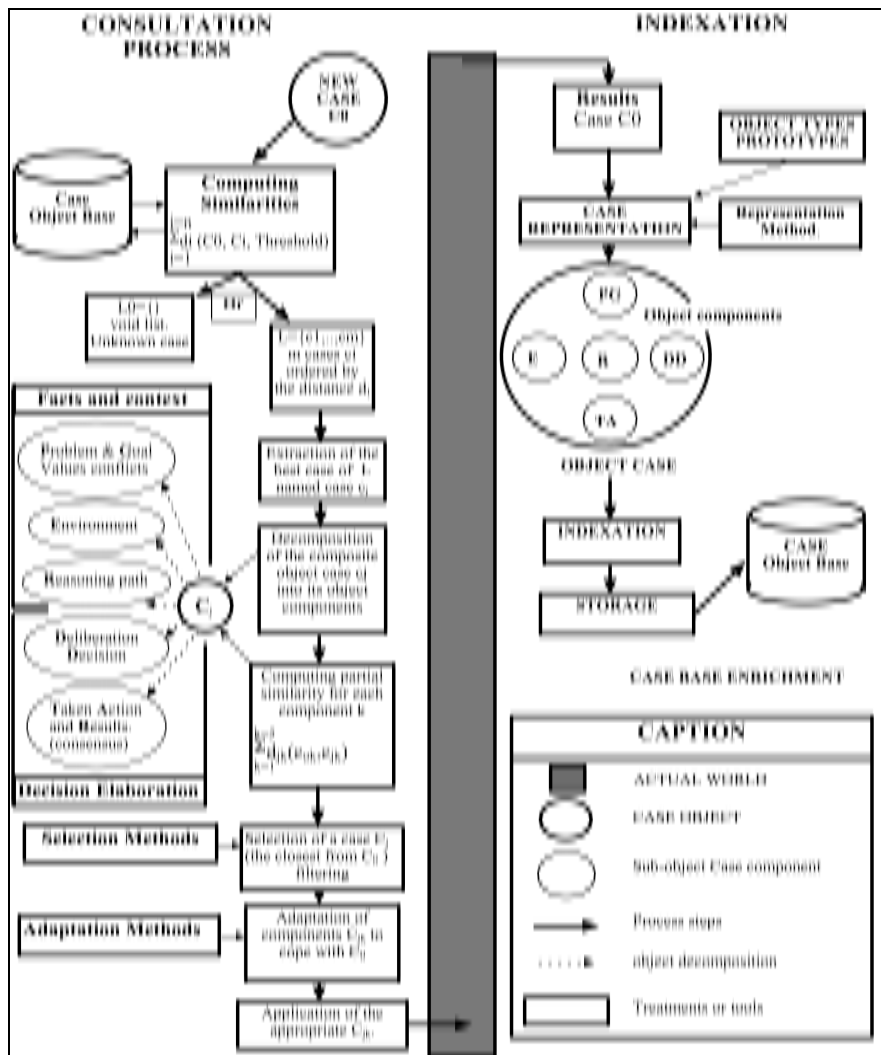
CONSULTATION PROCESS

INDEXATION

NEW CASE C0

Case Object Base

Computing Similarities
$\sum_{i=1}^{i=n} d_i$ (C0, Ci, Threshold)

L0={} void list. Unknown case

DP

L={c1,...,cm} m cases ci ordered by the distance di

Facts and context

Problem & Goal Values conflicts

Environment

Reasoning path

Deliberation Decision

Taken Action and Results (consensus)

Decision Elaboration

C

Extraction of the best case of L named case ci

Decomposition of the composite object case ci into its object components

Computing partial similarity for each component k
$\sum_{k=1}^{k=5} d_{ik}(e_{0k}, e_{ik})$

Selection Methods

Selection of a case $C_j$ (the closest from $C_0$) filtering

Adaptation Methods

Adaptation of components $C_{jk}$ to cope with $C_0$

Application of the appropriate $C_{jk}$

Results Case C0

OBJECT TYPES PROTOTYPES

CASE REPRESENTATION

Representation Method

PG

Object components

E

R

DD

TA

OBJECT CASE

INDEXATION

CASE Object Base

STORAGE

CASE BASE ENRICHMENT

CAPTION

ACTUAL WORLD

CASE OBJECT

Sub-object Case component

Process steps

object decomposition

Treatments or tools